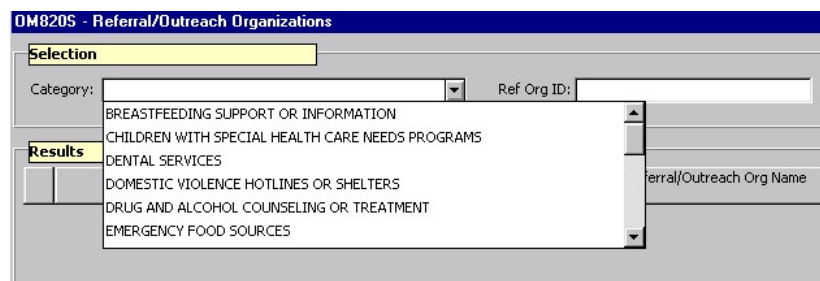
OM820S - Referral/Outreach Organizations

Selection

Category:

Ref Org ID:

BREASTFEEDING SUPPORT OR INFORMATION
CHILDREN WITH SPECIAL HEALTH CARE NEEDS PROGRAMS
DENTAL SERVICES
DOMESTIC VIOLENCE HOTLINES OR SHELTERS
DRUG AND ALCOHOL COUNSELING OR TREATMENT
EMERGENCY FOOD SOURCES

Results

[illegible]ferral/Outreach Org Name